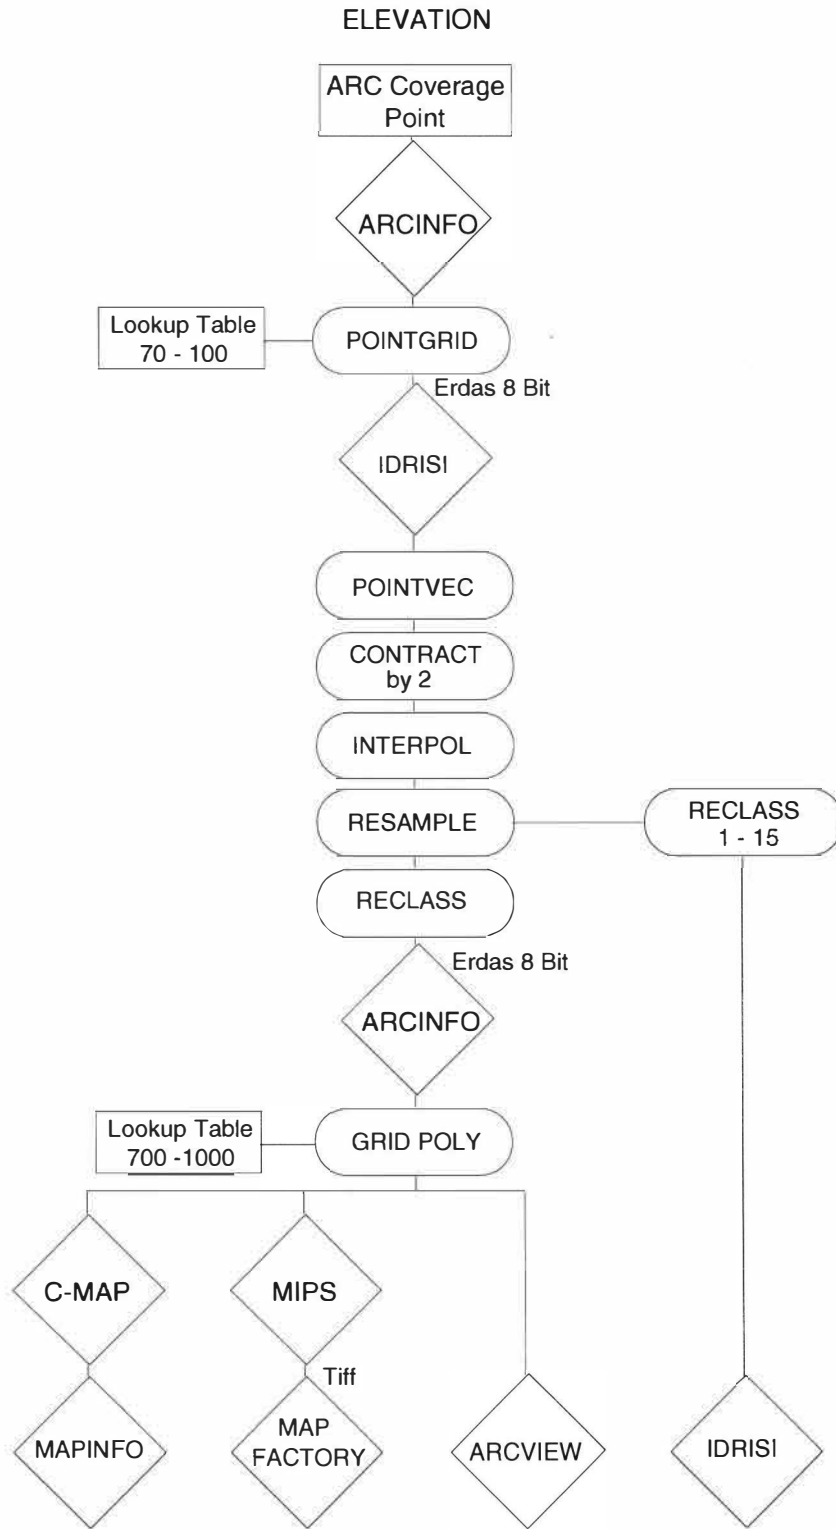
ELEVATION

ARC Coverage Point

ARCINFO

Lookup Table 70 - 100

POINTGRID

Erdas 8 Bit

IDRISI

POINTVEC

CONTRACT by 2

INTERPOL

RESAMPLE

RECLASS 1 - 15

RECLASS

Erdas 8 Bit

ARCINFO

Lookup Table 700 -1000

GRID POLY

C-MAP

MIPS

Tiff

MAPINFO

MAP FACTORY

ARCVIEW

IDRISI